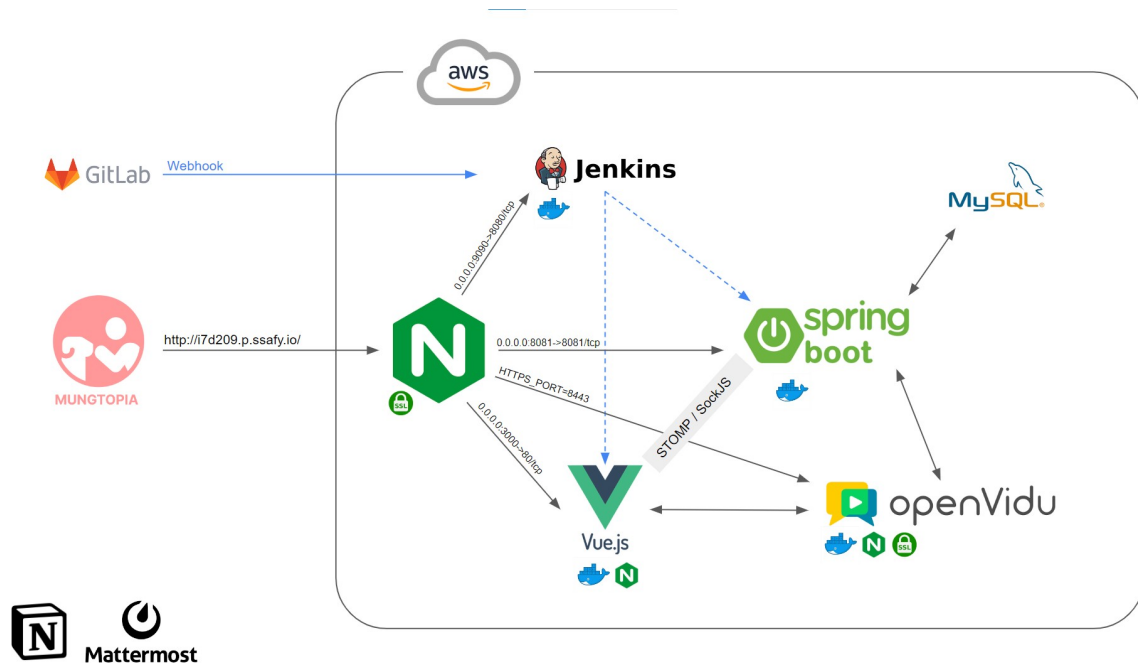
aws

GitLab

Webhook

Jenkins

MySQL

0.0.0.0:9090->8080/tcp

MUNGTOPIA

http://i7d209.p.ssafy.io/

N

SSL

0.0.0.0:8081->8081/tcp

spring boot

HTTPS_PORT=8443

STOMP / SockJS

0.0.0.0:3000->80/tcp

Vue.js

openVidu

N

Mattermost